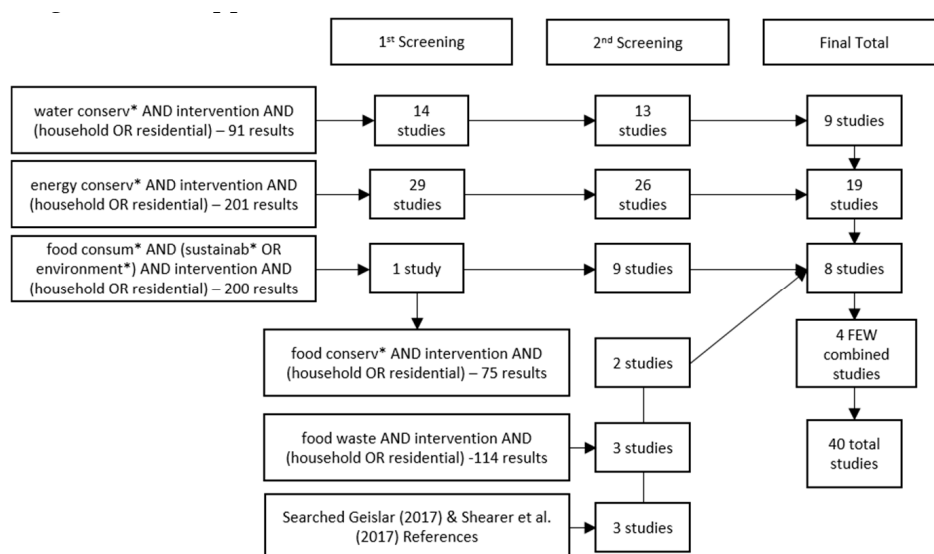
1$^{st}$ Screening

2$^{nd}$ Screening

Final Total

water conserv* AND intervention AND (household OR residential) – 91 results

14 studies

13 studies

9 studies

energy conserv* AND intervention AND (household OR residential) – 201 results

29 studies

26 studies

19 studies

food consum* AND (sustainab* OR environment*) AND intervention AND (household OR residential) – 200 results

1 study

9 studies

8 studies

food conserv* AND intervention AND (household OR residential) – 75 results

2 studies

4 FEW combined studies

food waste AND intervention AND (household OR residential) -114 results

3 studies

40 total studies

Searched Geislar (2017) & Shearer et al. (2017) References

3 studies